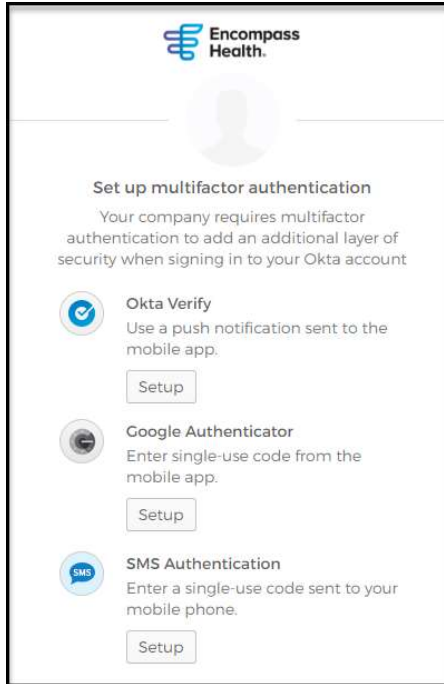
Encompass Health.

Set up multifactor authentication

Your company requires multifactor authentication to add an additional layer of security when signing in to your Okta account

Okta Verify
Use a push notification sent to the mobile app.
Setup

Google Authenticator
Enter single-use code from the mobile app.
Setup

SMS
SMS Authentication
Enter a single-use code sent to your mobile phone.
Setup